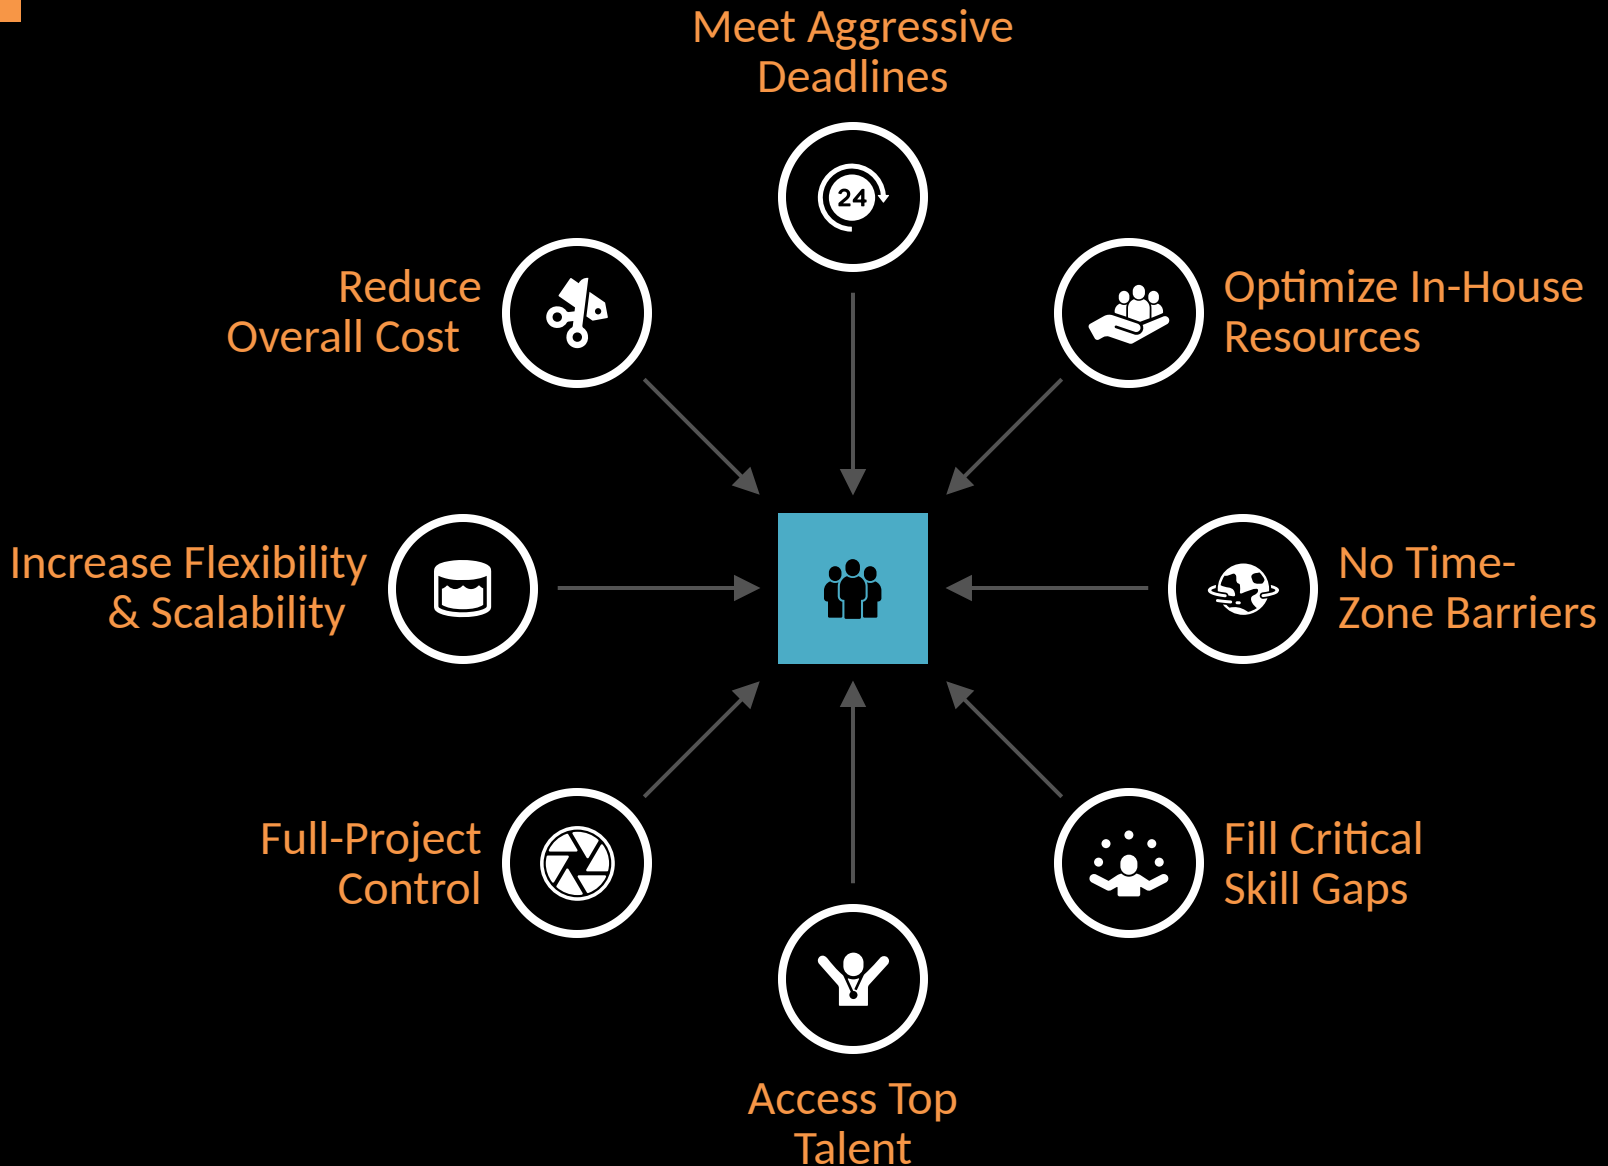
Meet Aggressive Deadlines

24

Reduce Overall Cost

Optimize In-House Resources

Increase Flexibility & Scalability

No Time-Zone Barriers

Full-Project Control

Fill Critical Skill Gaps

Access Top Talent